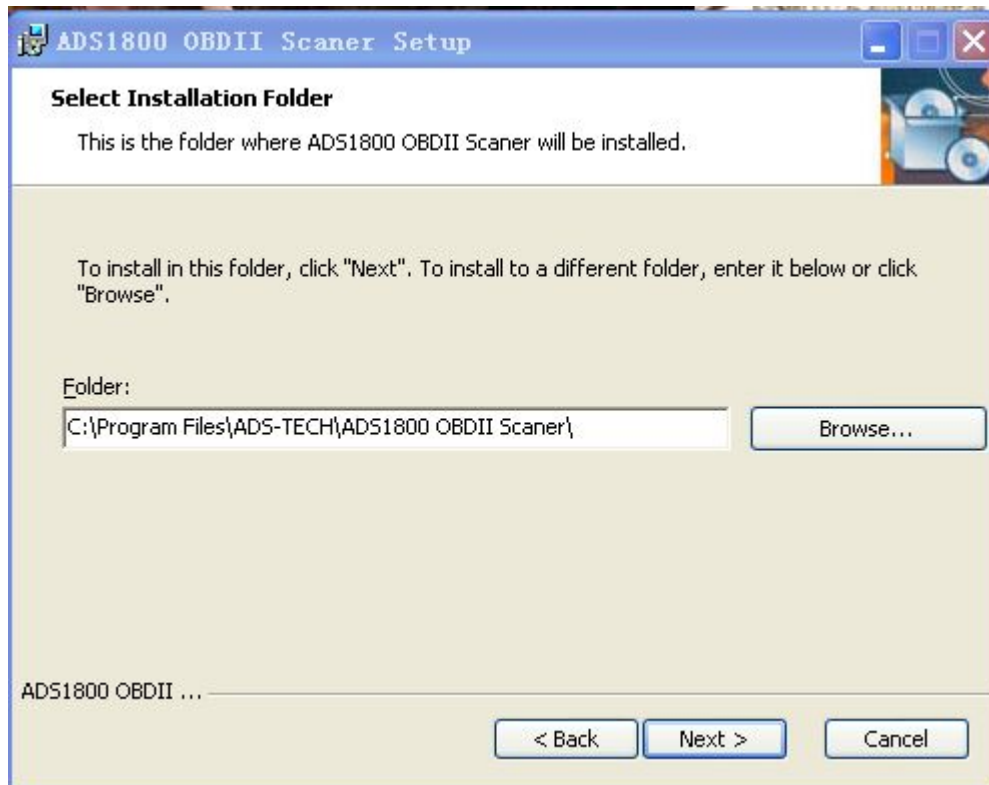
ADS1800 OBDII Scaner Setup

Select Installation Folder

This is the folder where ADS1800 OBDII Scaner will be installed.

To install in this folder, click "Next". To install to a different folder, enter it below or click "Browse".

Folder:

C:\Program Files\ADS-TECH\ADS1800 OBDII Scaner\

Browse...

ADS1800 OBDII ...

< Back

Next >

Cancel